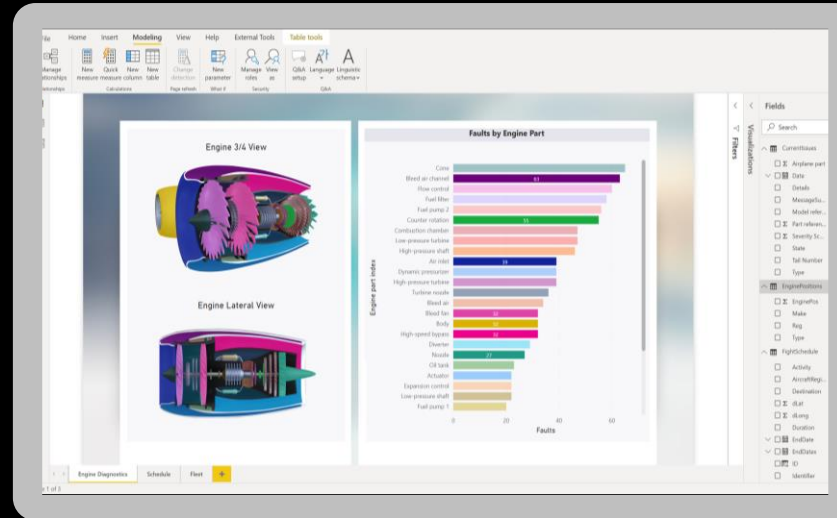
File Home Insert Modeling View Help External Tools Table tools

Manage relationships New measure Quick measure New column New table Change detection New parameter Manage roles View as Q&A setup Language Linguistic schema

Relationships Calculations Page refresh What if Security Q&A

Engine 3/4 View

Engine Lateral View

Faults by Engine Part

Cone
Bleed air channel 63
Flow control
Fuel filter
Fuel pump 2
Counter rotation 55
Combustion chamber
Low-pressure turbine
High-pressure shaft
Air inlet 38
Dynamic pressurizer
High-pressure turbine
Turbine nozzle
Bleed air
Bleed fan 32
Body 32
High-speed bypass 32
Diverter
Nozzle 27
Oil tank
Actuator
Expansion control
Low-pressure shaft
Fuel pump 1

Engine part index

0 20 40 60

Faults

Filters

Visualizations

Fields

Search

CurrentIssues
Airplane part
Date
Details
MessageSu...
Model refer...
Part referen...
Severity Sc...
State
Tail Number
Type
EnginePositions
EnginePos
Make
Reg
Type
FlightSchedule
Activity
AircraftRegi...
Destination
dLat
dLong
Duration
EndDate
EndDates
ID
Identifier

Engine Diagnostics Schedule Fleet +

Page 1 of 3